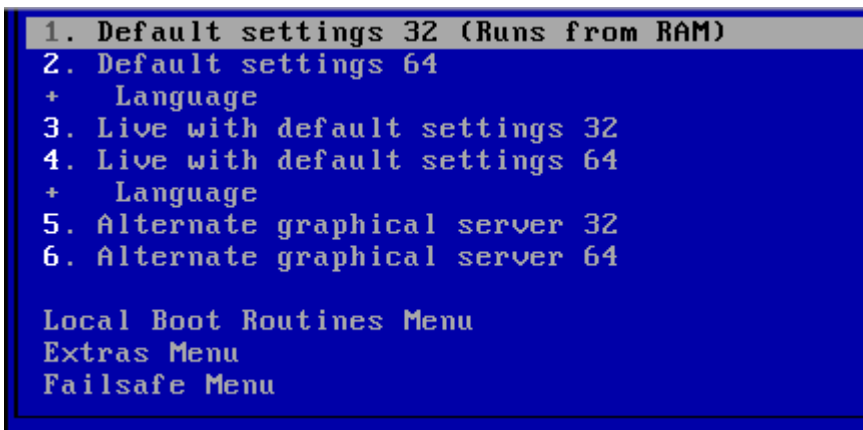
1. Default settings 32 (Runs from RAM)
2. Default settings 64
+ Language
3. Live with default settings 32
4. Live with default settings 64
+ Language
5. Alternate graphical server 32
6. Alternate graphical server 64

Local Boot Routines Menu
Extras Menu
Failsafe Menu